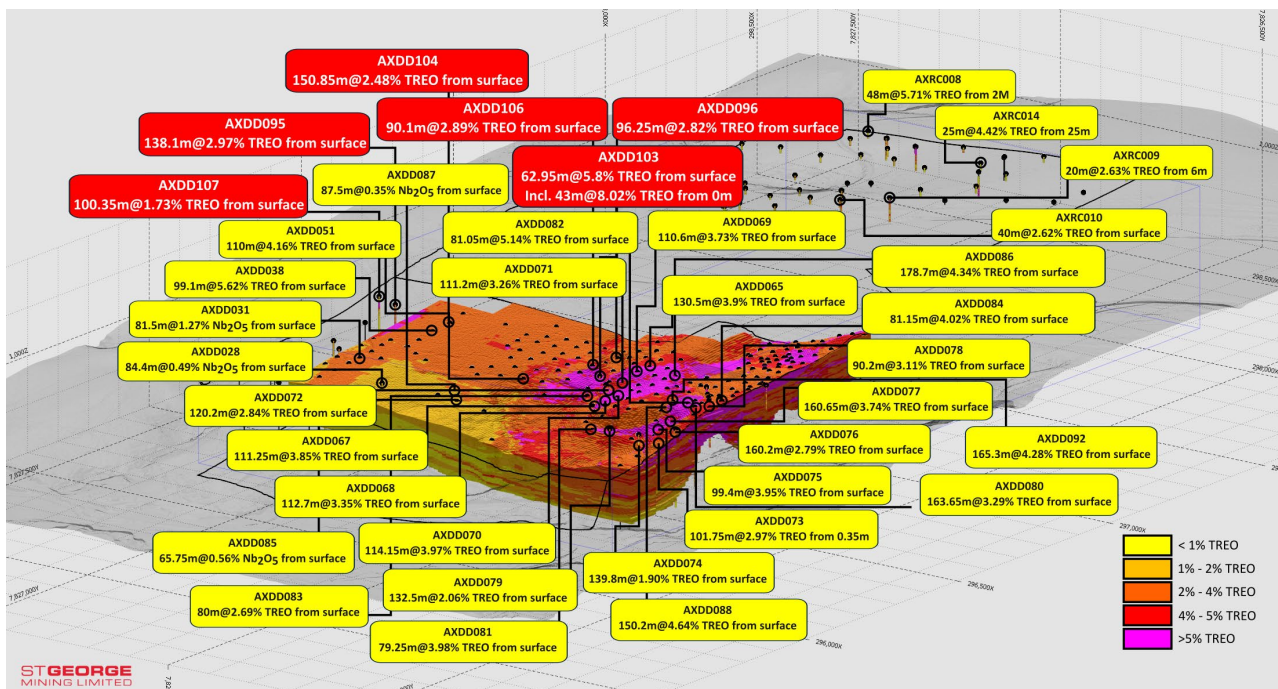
AXDD104
150.85m@2.48% TREO from surface

AXDD106
90.1m@2.89% TREO from surface

AXDD096
96.25m@2.82% TREO from surface

AXDD095
138.1m@2.97% TREO from surface

AXDD103
62.95m@5.8% TREO from surface
Incl. 43m@8.02% TREO from 0m

AXDD107
100.35m@1.73% TREO from surface

AXDD087
87.5m@0.35% Nb$_2$O$_5$ from surface

AXRC008
48m@5.71% TREO from 2M

AXRC014
25m@4.42% TREO from 25m

AXRC009
20m@2.63% TREO from 6m

AXRC010
40m@2.62% TREO from surface

AXDD051
110m@4.16% TREO from surface

AXDD082
81.05m@5.14% TREO from surface

AXDD069
110.6m@3.73% TREO from surface

AXDD038
99.1m@5.62% TREO from surface

AXDD071
111.2m@3.26% TREO from surface

AXDD086
178.7m@4.34% TREO from surface

AXDD065
130.5m@3.9% TREO from surface

AXDD031
81.5m@1.27% Nb$_2$O$_5$ from surface

AXDD084
81.15m@4.02% TREO from surface

AXDD028
84.4m@0.49% Nb$_2$O$_5$ from surface

AXDD078
90.2m@3.11% TREO from surface

AXDD072
120.2m@2.84% TREO from surface

AXDD077
160.65m@3.74% TREO from surface

AXDD067
111.25m@3.85% TREO from surface

AXDD076
160.2m@2.79% TREO from surface

AXDD092
165.3m@4.28% TREO from surface

AXDD075
99.4m@3.95% TREO from surface

AXDD068
112.7m@3.35% TREO from surface

AXDD080
163.65m@3.29% TREO from surface

AXDD073
101.75m@2.97% TREO from 0.35m

AXDD070
114.15m@3.97% TREO from surface

AXDD085
65.75m@0.56% Nb$_2$O$_5$ from surface

AXDD074
139.8m@1.90% TREO from surface

AXDD079
132.5m@2.06% TREO from surface

AXDD083
80m@2.69% TREO from surface

AXDD088
150.2m@4.64% TREO from surface

AXDD081
79.25m@3.98% TREO from surface

< 1% TREO
1% - 2% TREO
2% - 4% TREO
4% - 5% TREO
>5% TREO

ST GEORGE
MINING LIMITED